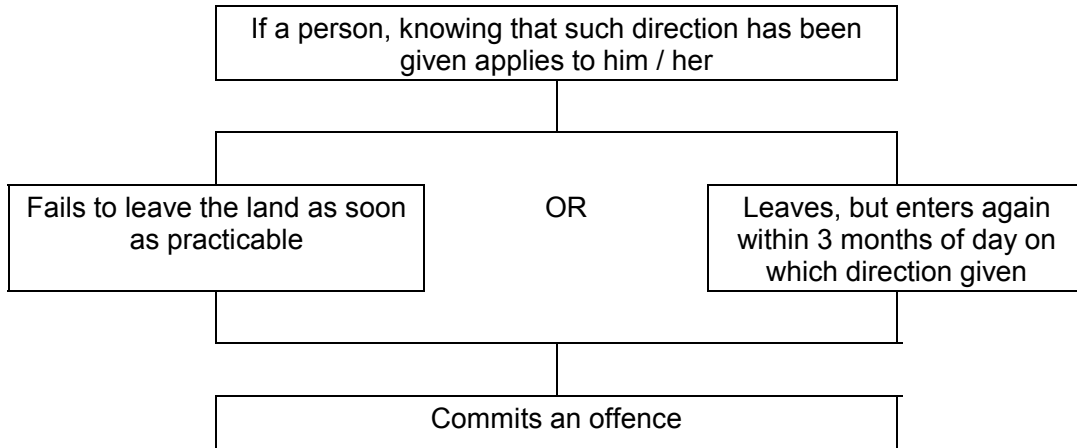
If a person, knowing that such direction has been given applies to him / her

Fails to leave the land as soon as practicable

OR

Leaves, but enters again within 3 months of day on which direction given

Commits an offence